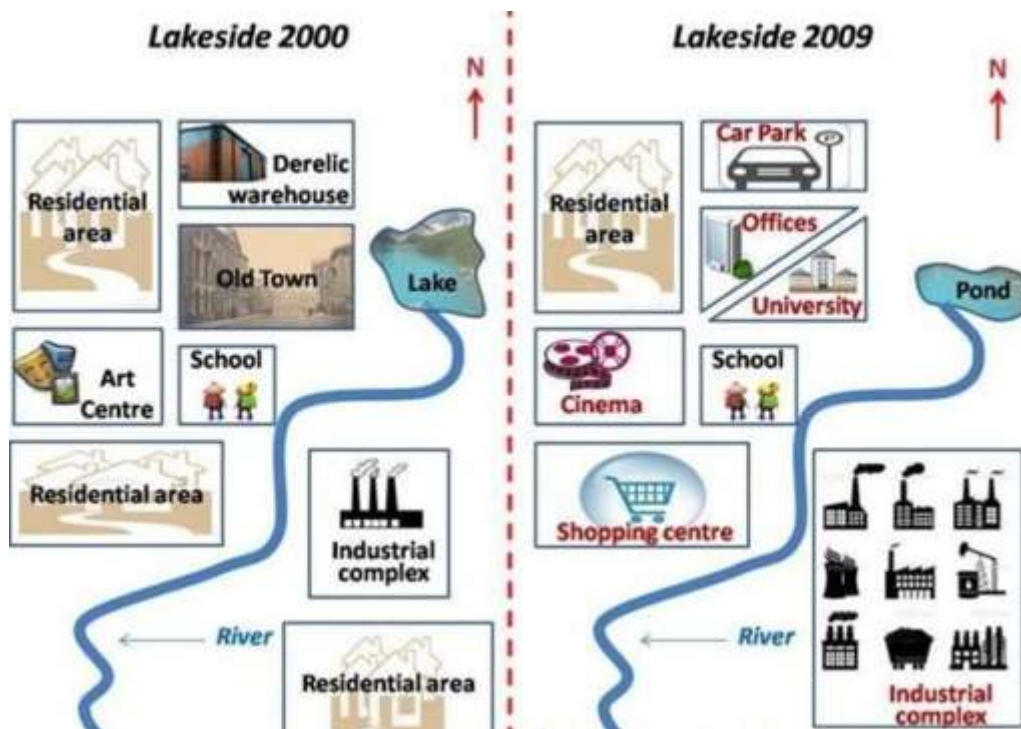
Lakeside 2000

N

Residential area

Derelic warehouse

Old Town

Lake

Art Centre

School

Residential area

Industrial complex

River

Residential area

Lakeside 2009

N

Residential area

Car Park

Offices

University

Pond

Cinema

School

Shopping centre

River

Industrial complex